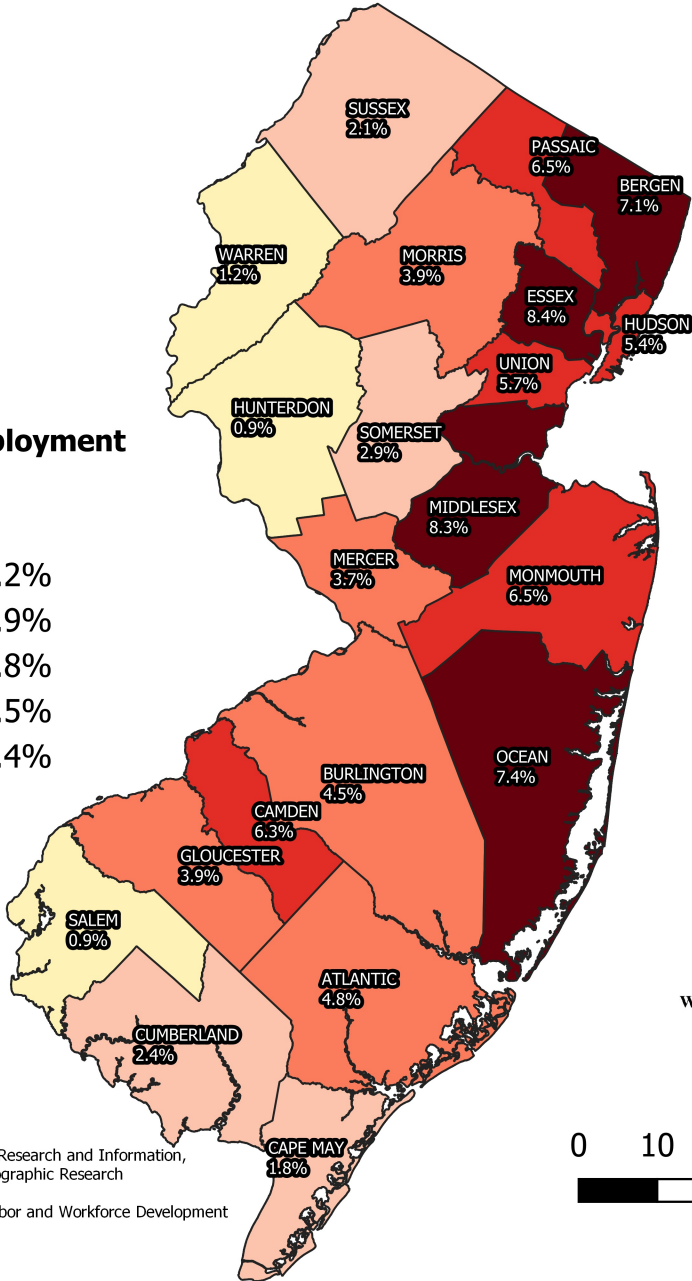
SUSSEX
2.1%

PASSAIC
6.5%

BERGEN
7.1%

WARREN
1.2%

MORRIS
3.9%

ESSEX
8.4%

HUDSON
5.4%

UNION
5.7%

HUNTERDON
0.9%

ployment

SOMERSET
2.9%

MIDDLESEX
8.3%

.2%
.9%
.8%
.5%
.4%

MERCER
3.7%

MONMOUTH
6.5%

OCEAN
7.4%

BURLINGTON
4.5%

CAMDEN
6.3%

GLOUCESTER
3.9%

SALEM
0.9%

ATLANTIC
4.8%

W

CUMBERLAND
2.4%

Research and Information,
graphic Research

bor and Workforce Development

CAPE MAY
1.8%

0 10